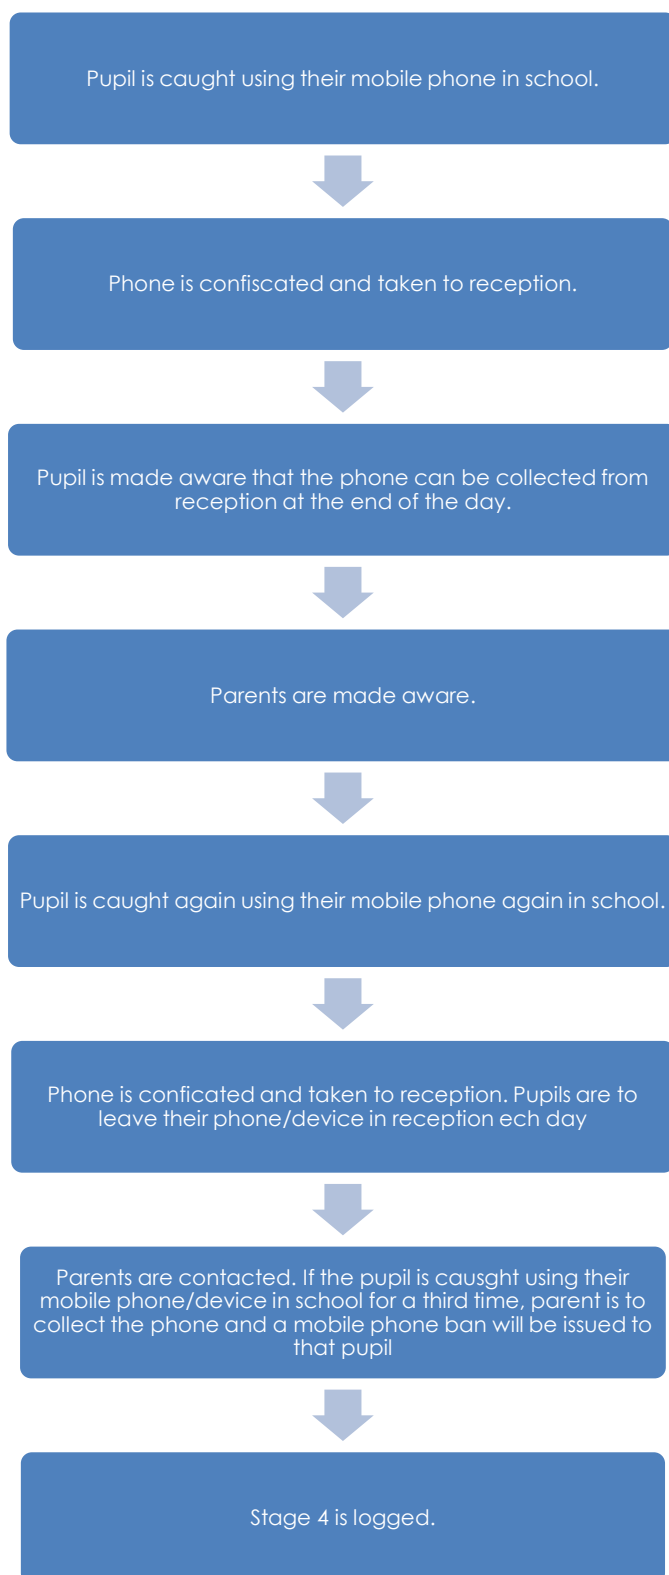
Pupil is caught using their mobile phone in school.

Phone is confiscated and taken to reception.

Pupil is made aware that the phone can be collected from reception at the end of the day.

Parents are made aware.

Pupil is caught again using their mobile phone again in school.

Phone is conficated and taken to reception. Pupils are to leave their phone/device in reception ech day

Parents are contacted. If the pupil is causght using their mobile phone/device in school for a third time, parent is to collect the phone and a mobile phone ban will be issued to that pupil

Stage 4 is logged.